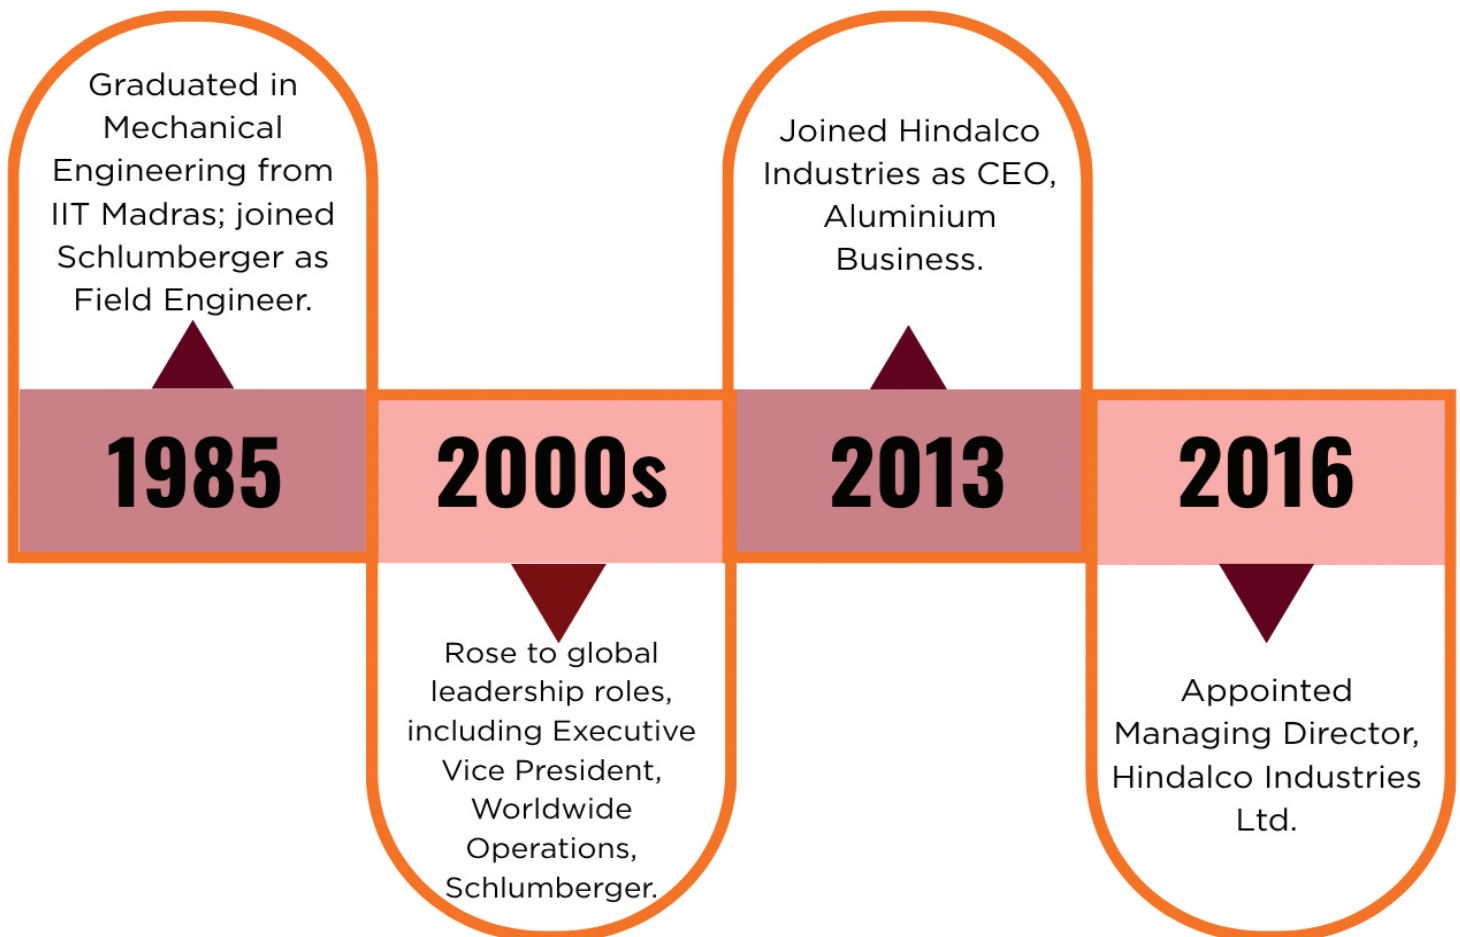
Graduated in Mechanical Engineering from IIT Madras; joined Schlumberger as Field Engineer.

1985

2000s

Rose to global leadership roles, including Executive Vice President, Worldwide Operations, Schlumberger.

Joined Hindalco Industries as CEO, Aluminium Business.

2013

2016

Appointed Managing Director, Hindalco Industries Ltd.